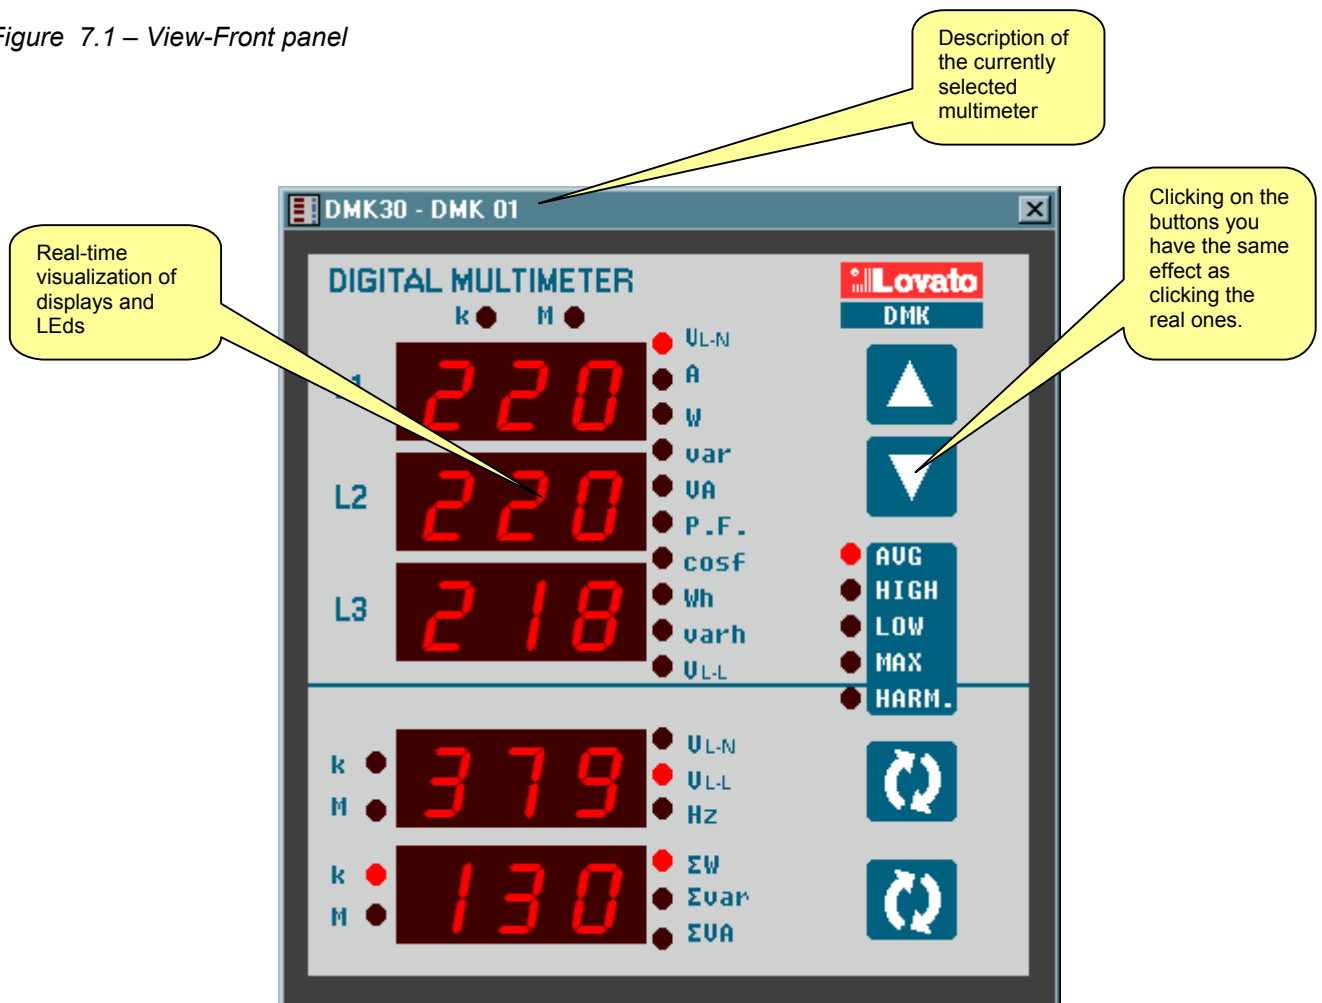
Figure 7.1 – View-Front panel

Description of the currently selected multimeter

DMK30 - DMK 01

Real-time visualization of displays and LEds

Clicking on the buttons you have the same effect as clicking the real ones.

DIGITAL MULTIMETER

Lovato

DMK

k M

L1

220

L2

220

L3

218

VL-N

A

W

var

VA

P.F.

cosf

Wh

varh

VL-L

AVG

HIGH

LOW

MAX

HARM.

k

M

379

VL-N

VL-L

Hz

k

M

130

ΣW

Σvar

ΣVA